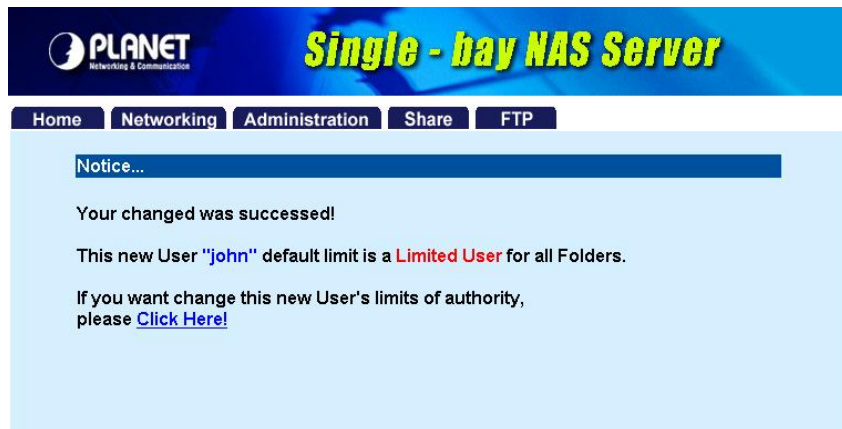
PLANET
Networking & Communication

Single - bay NAS Server

Home Networking Administration Share FTP

Notice...

Your changed was successed!

This new User "john" default limit is a Limited User for all Folders.

If you want change this new User's limits of authority, please Click Here!